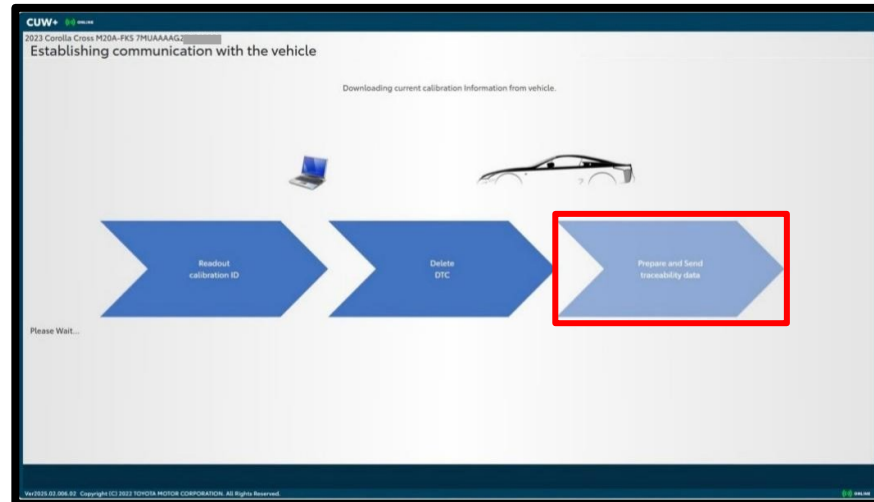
CUW+ ONLINE

2023 Corolla Cross M20A-FKS 7MUAAAAG2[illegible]

Establishing communication with the vehicle

Downloading current calibration Information from vehicle.

Readout calibration ID

Delete DTC

Prepare and Send traceability data

Please Wait...

Ver2025.02.006.02 Copyright (C) 2022 TOYOTA MOTOR CORPORATION. All Rights Reserved.

ONLINE